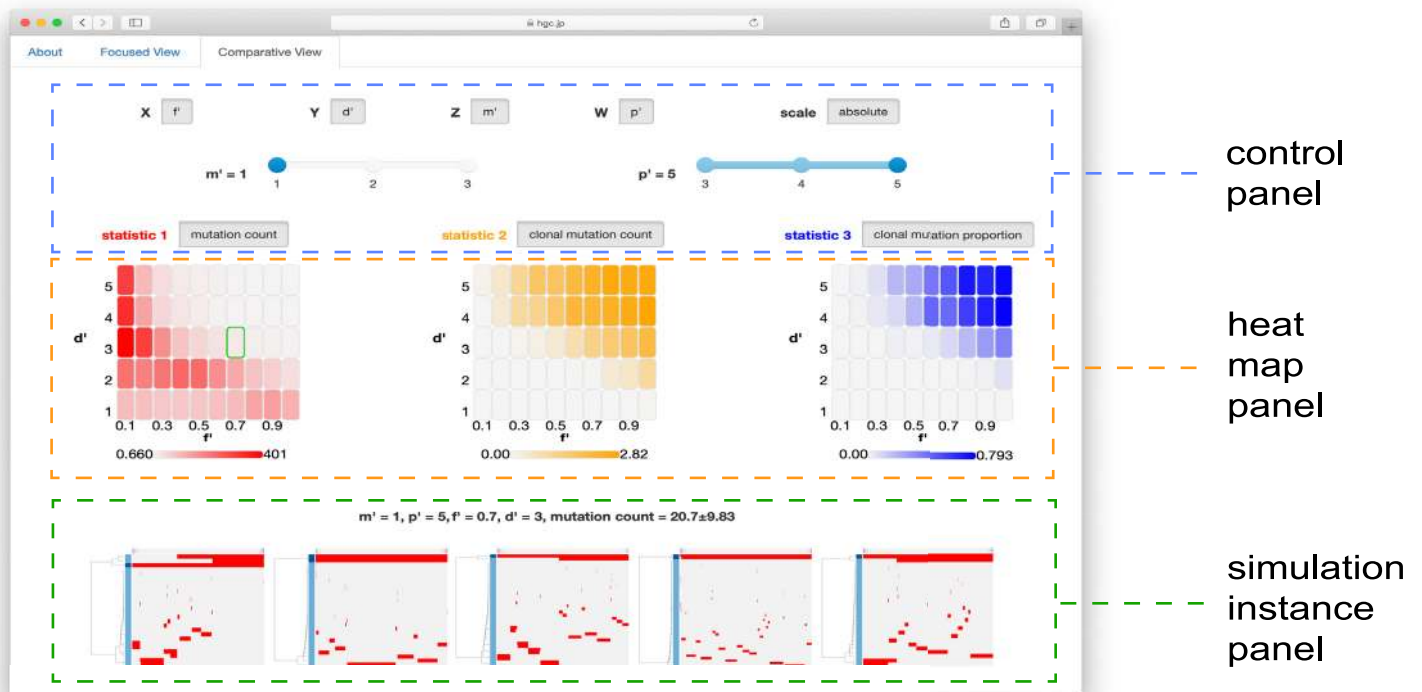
hgc.jp

About | Focused View | Comparative View

X f'
Y d'
Z m'
W p'
scale absolute

m' = 1
1 2 3

p' = 5
3 4 5

statistic 1 mutation count
statistic 2 clonal mutation count
statistic 3 clonal mutation proportion

d'
5
4
3
2
1
0.1 0.3 0.5 0.7 0.9
f'
0.660 401

d'
5
4
3
2
1
0.1 0.3 0.5 0.7 0.9
f'
0.00 2.82

d'
5
4
3
2
1
0.1 0.3 0.5 0.7 0.9
f'
0.00 0.793

m' = 1, p' = 5, f' = 0.7, d' = 3, mutation count = 20.7±9.83

control panel

heat map panel

simulation instance panel